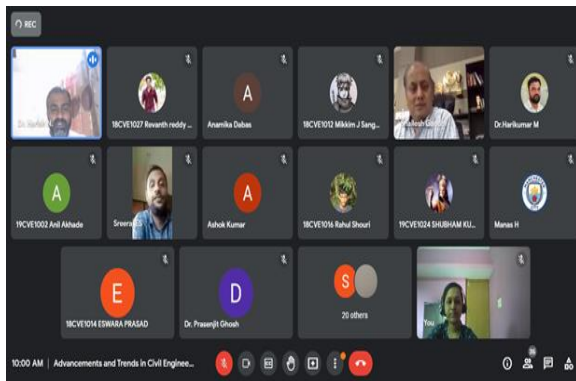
REC

Dr. Harikr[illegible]

18CVE1027 Revanth reddy ...

A

Anamika Dabas

18CVE1012 Mikkim J Sang...

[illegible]esh G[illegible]

Dr.Harikumar M

A

19CVE1002 Anil Akhade

Sreera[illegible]

A

Ashok Kumar

18CVE1016 Rahul Shouri

19CVE1024 SHUBHAM KU...

Manas H

E

18CVE1014 ESWARA PRASAD

D

Dr. Prasenjit Ghosh

S

20 others

You

10:00 AM | Advancements and Trends in Civil Enginee...

26